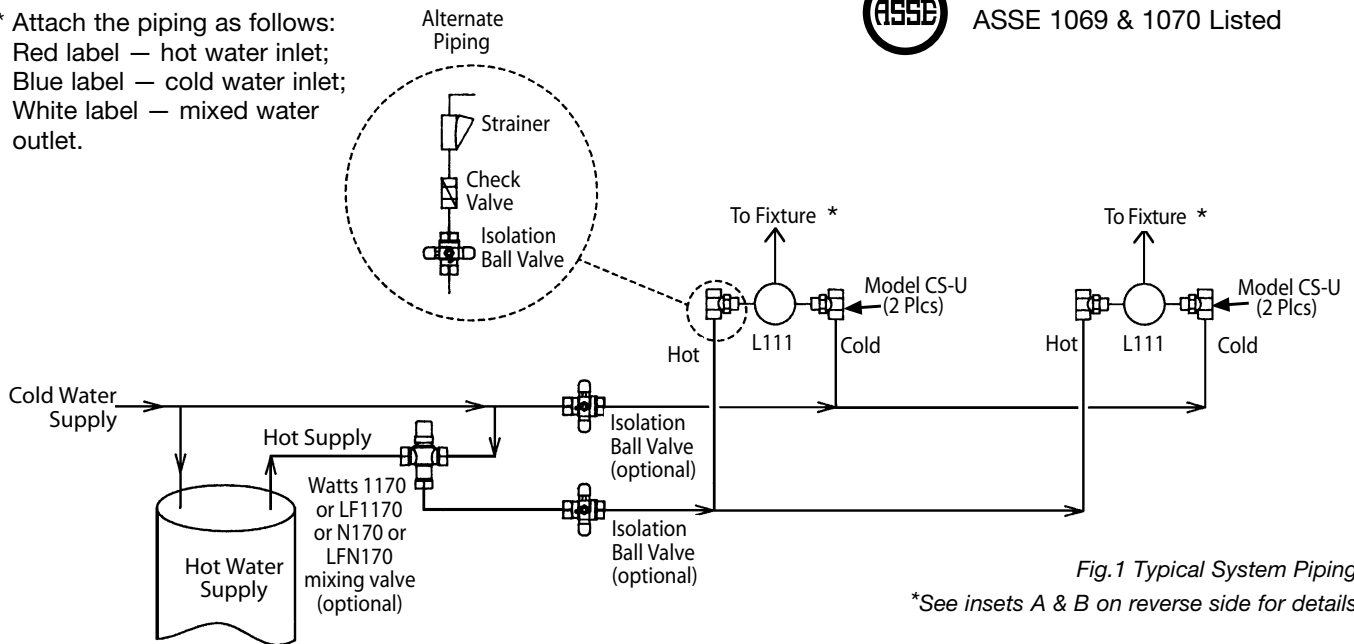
* Attach the piping as follows: Red label — hot water inlet; Blue label — cold water inlet; White label — mixed water outlet.

Alternate Piping

Strainer

Check Valve

Isolation Ball Valve

ASSE

ASSE 1069 & 1070 Listed

To Fixture *

To Fixture *

Model CS-U (2 Plcs)

Model CS-U (2 Plcs)

Hot

L111

Cold

Hot

L111

Cold

Cold Water Supply

Hot Supply

Isolation Ball Valve (optional)

Watts 1170 or LF1170 or N170 or LFN170 mixing valve (optional)

Isolation Ball Valve (optional)

Hot Water Supply

Fig.1 Typical System Piping

*See insets A & B on reverse side for details